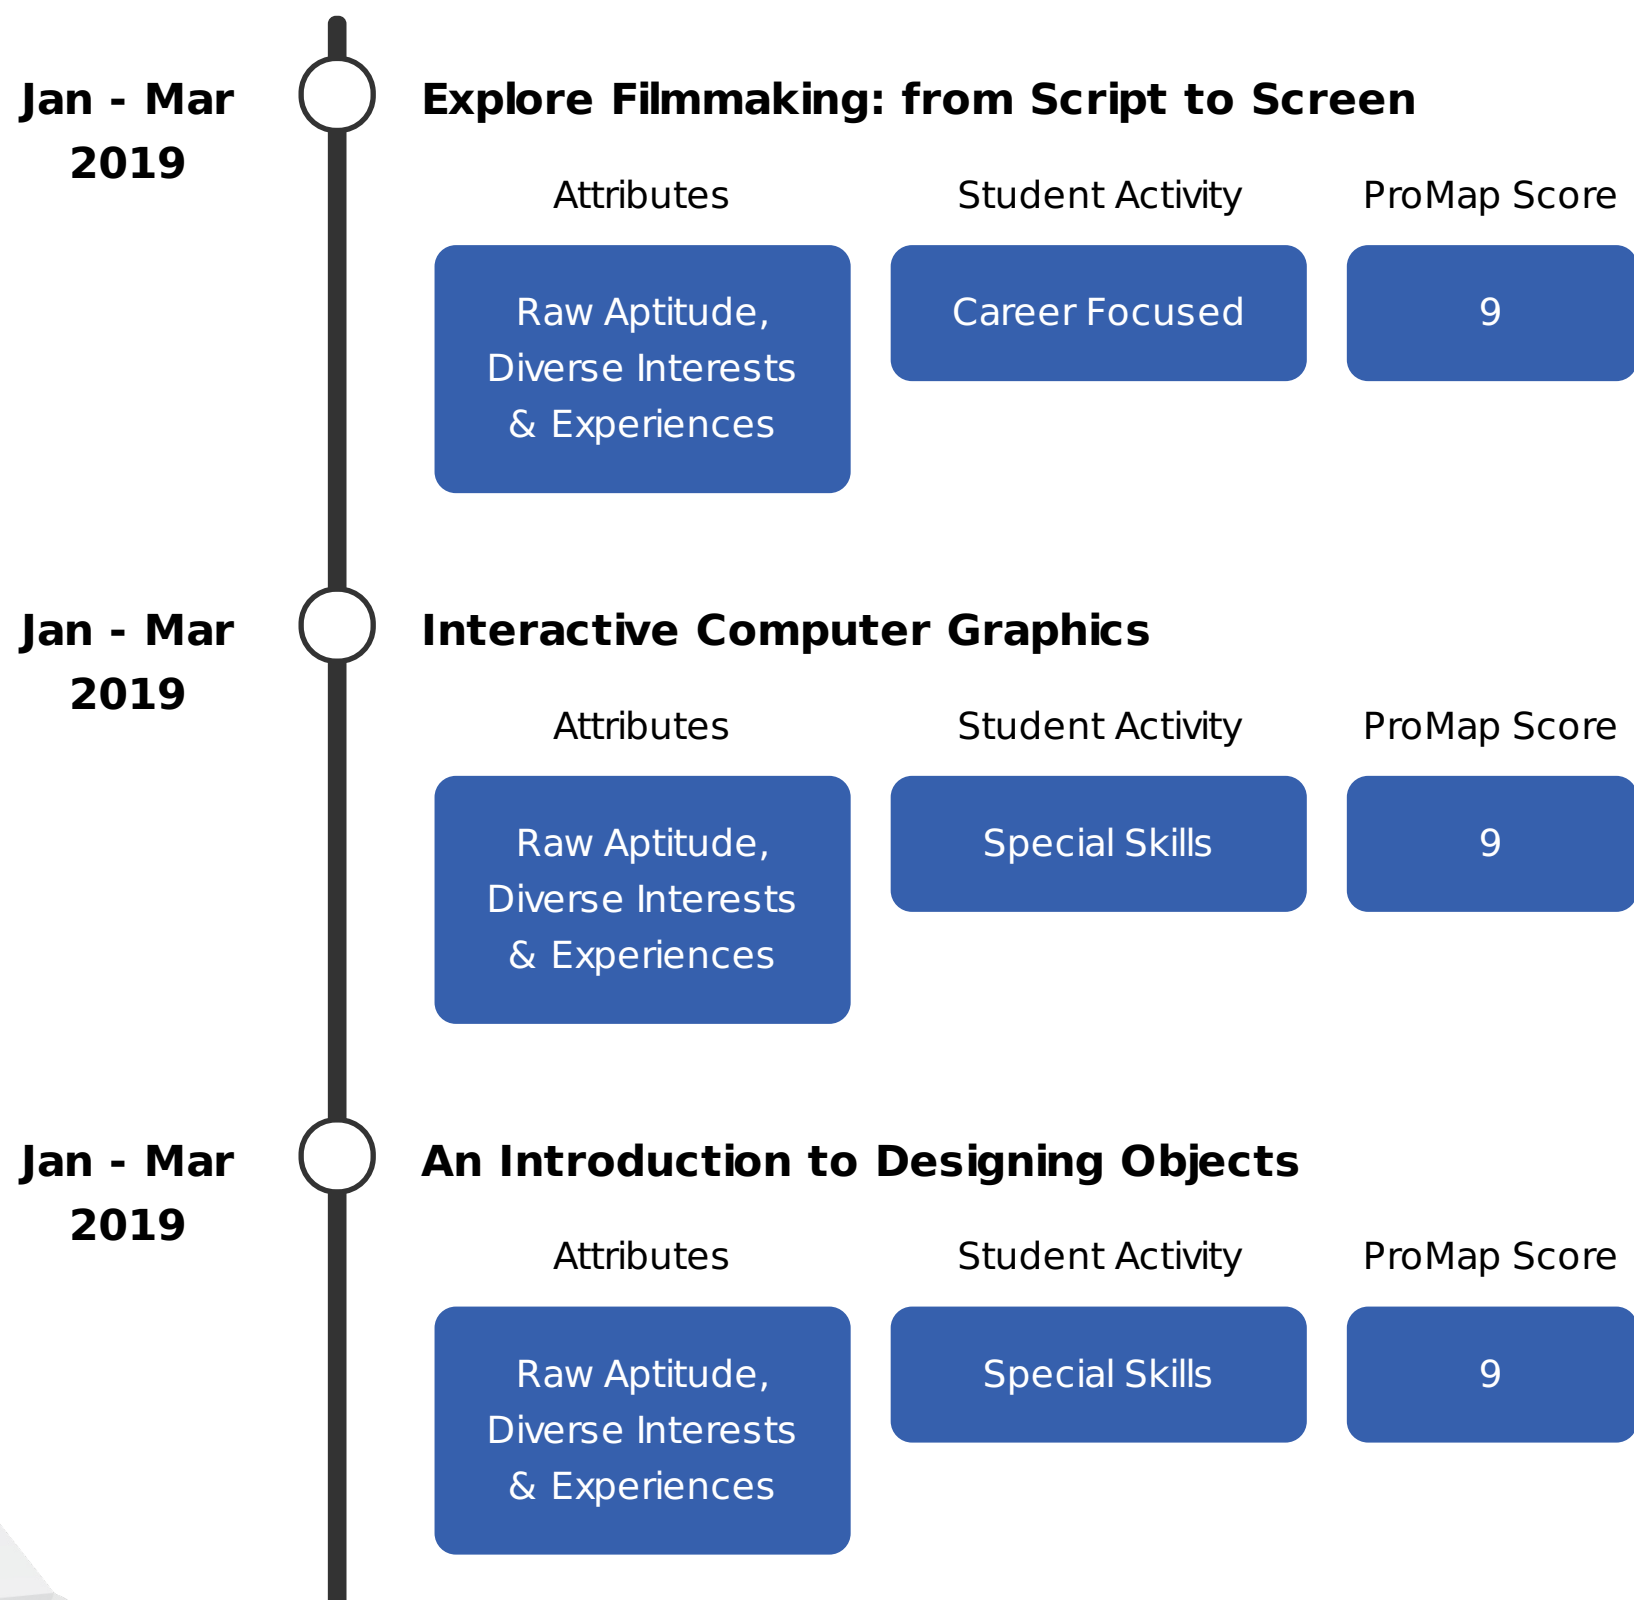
Jan - Mar 2019

Explore Filmmaking: from Script to Screen

| Attributes | Student Activity | ProMap Score |
|---|---|---|
| Raw Aptitude, Diverse Interests & Experiences | Career Focused | 9 |

Jan - Mar 2019

Interactive Computer Graphics

| Attributes | Student Activity | ProMap Score |
|---|---|---|
| Raw Aptitude, Diverse Interests & Experiences | Special Skills | 9 |

Jan - Mar 2019

An Introduction to Designing Objects

| Attributes | Student Activity | ProMap Score |
|---|---|---|
| Raw Aptitude, Diverse Interests & Experiences | Special Skills | 9 |